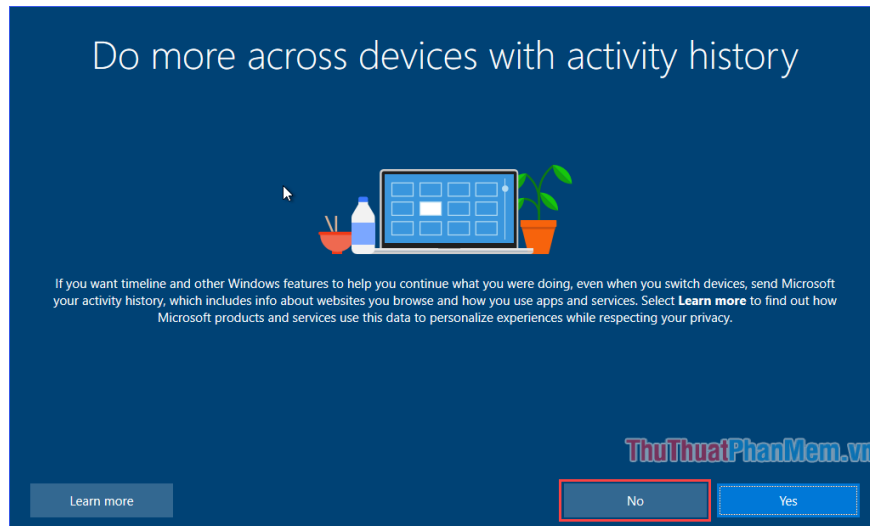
Do more across devices with activity history

If you want timeline and other Windows features to help you continue what you were doing, even when you switch devices, send Microsoft your activity history, which includes info about websites you browse and how you use apps and services. Select **Learn more** to find out how Microsoft products and services use this data to personalize experiences while respecting your privacy.

ThuThuatPhanMem.vn

Learn more

No

Yes